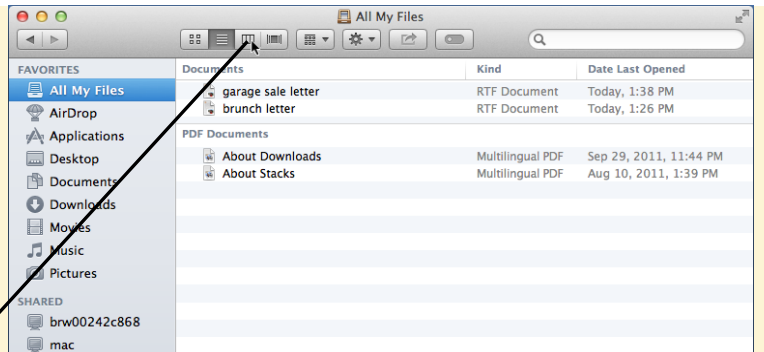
All My Files

FAVORITES
All My Files
AirDrop
Applications
Desktop
Documents
Downloads
Movies
Music
Pictures
SHARED
brw00242c868
mac

| Documents | Kind | Date Last Opened |
|---|---|---|
| garage sale letter | RTF Document | Today, 1:38 PM |
| brunch letter | RTF Document | Today, 1:26 PM |
| PDF Documents | | |
| About Downloads | Multilingual PDF | Sep 29, 2011, 11:44 PM |
| About Stacks | Multilingual PDF | Aug 10, 2011, 1:39 PM |